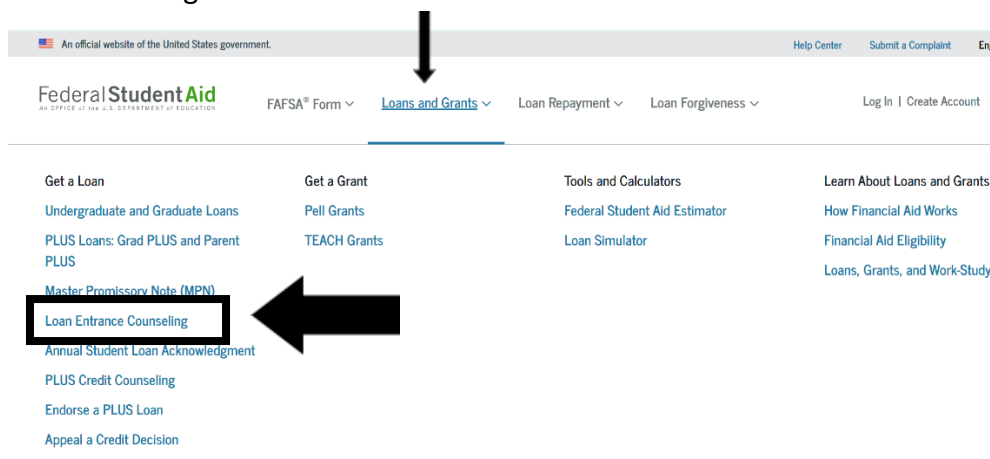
An official website of the United States government.

Help Center Submit a Complaint En

Federal Student Aid
AN OFFICE of the U.S. DEPARTMENT of EDUCATION

FAFSA® Form Loans and Grants Loan Repayment Loan Forgiveness

Log In | Create Account

Get a Loan
Undergraduate and Graduate Loans
PLUS Loans: Grad PLUS and Parent PLUS
Master Promissory Note (MPN)
Loan Entrance Counseling
Annual Student Loan Acknowledgment
PLUS Credit Counseling
Endorse a PLUS Loan
Appeal a Credit Decision

Get a Grant
Pell Grants
TEACH Grants

Tools and Calculators
Federal Student Aid Estimator
Loan Simulator

Learn About Loans and Grants
How Financial Aid Works
Financial Aid Eligibility
Loans, Grants, and Work-Study